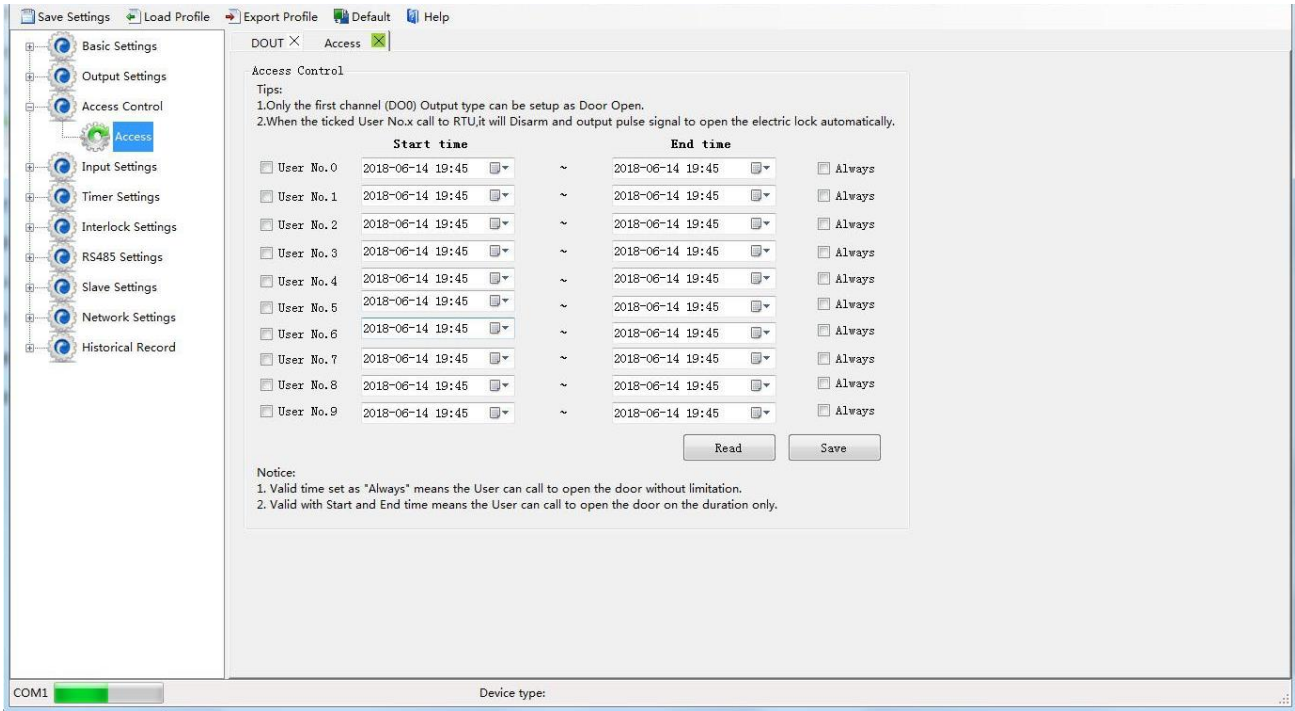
Save Settings Load Profile Export Profile Default Help

Basic Settings
Output Settings
Access Control
Access
Input Settings
Timer Settings
Interlock Settings
RS485 Settings
Slave Settings
Network Settings
Historical Record

DOUT × Access ×

Access Control

Tips:
1.Only the first channel (DO0) Output type can be setup as Door Open.
2.When the ticked User No.x call to RTU,it will Disarm and output pulse signal to open the electric lock automatically.

| | Start time | | End time | |
|---|---|---|---|---|
| User No.0 | 2018-06-14 19:45 | ~ | 2018-06-14 19:45 | Always |
| User No.1 | 2018-06-14 19:45 | ~ | 2018-06-14 19:45 | Always |
| User No.2 | 2018-06-14 19:45 | ~ | 2018-06-14 19:45 | Always |
| User No.3 | 2018-06-14 19:45 | ~ | 2018-06-14 19:45 | Always |
| User No.4 | 2018-06-14 19:45 | ~ | 2018-06-14 19:45 | Always |
| User No.5 | 2018-06-14 19:45 | ~ | 2018-06-14 19:45 | Always |
| User No.6 | 2018-06-14 19:45 | ~ | 2018-06-14 19:45 | Always |
| User No.7 | 2018-06-14 19:45 | ~ | 2018-06-14 19:45 | Always |
| User No.8 | 2018-06-14 19:45 | ~ | 2018-06-14 19:45 | Always |
| User No.9 | 2018-06-14 19:45 | ~ | 2018-06-14 19:45 | Always |

Read Save

Notice:
1. Valid time set as "Always" means the User can call to open the door without limitation.
2. Valid with Start and End time means the User can call to open the door on the duration only.

COM1
Device type: